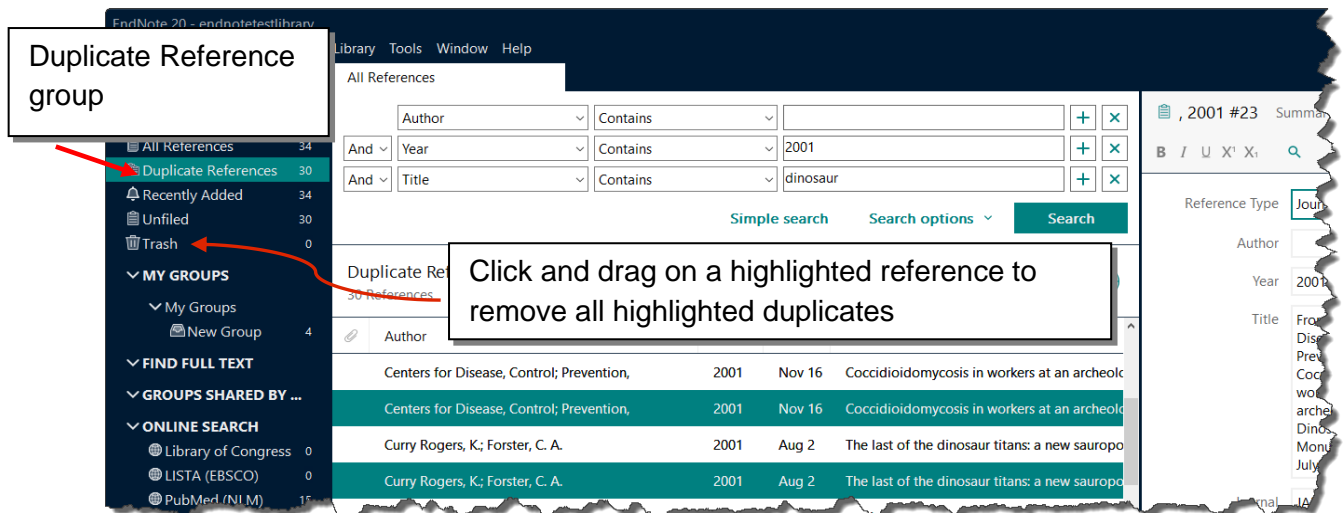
EndNote 20 - endnotetestlibrary

Duplicate Reference group

Library Tools Window Help

All References

| | Author | Contains | | + | × |
|---|---|---|---|---|---|
| And | Year | Contains | 2001 | + | × |
| And | Title | Contains | dinosaur | + | × |

Simple search Search options Search

All References 34
Duplicate References 30
Recently Added 34
Unfiled 30
Trash 0
MY GROUPS
My Groups
New Group 4
FIND FULL TEXT
GROUPS SHARED BY ...
ONLINE SEARCH
Library of Congress 0
LISTA (EBSCO) 0
PubMed (NLM) 15

Click and drag on a highlighted reference to remove all highlighted duplicates

Duplicate Re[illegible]
30 References

| Author | | | |
|---|---|---|---|
| Centers for Disease, Control; Prevention, | 2001 | Nov 16 | Coccidioidomycosis in workers at an archeolo |
| Centers for Disease, Control; Prevention, | 2001 | Nov 16 | Coccidioidomycosis in workers at an archeolo |
| Curry Rogers, K.; Forster, C. A. | 2001 | Aug 2 | The last of the dinosaur titans: a new sauropo |
| Curry Rogers, K.; Forster, C. A. | 2001 | Aug 2 | The last of the dinosaur titans: a new sauropo |

, 2001 #23 Summ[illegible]

B I U X¹ X₁

Reference Type Jour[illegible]
Author
Year 2001
Title Fro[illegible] Dis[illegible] Prev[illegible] Cocc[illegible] wo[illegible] arche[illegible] Dino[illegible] Monu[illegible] July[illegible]
Journal JA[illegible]